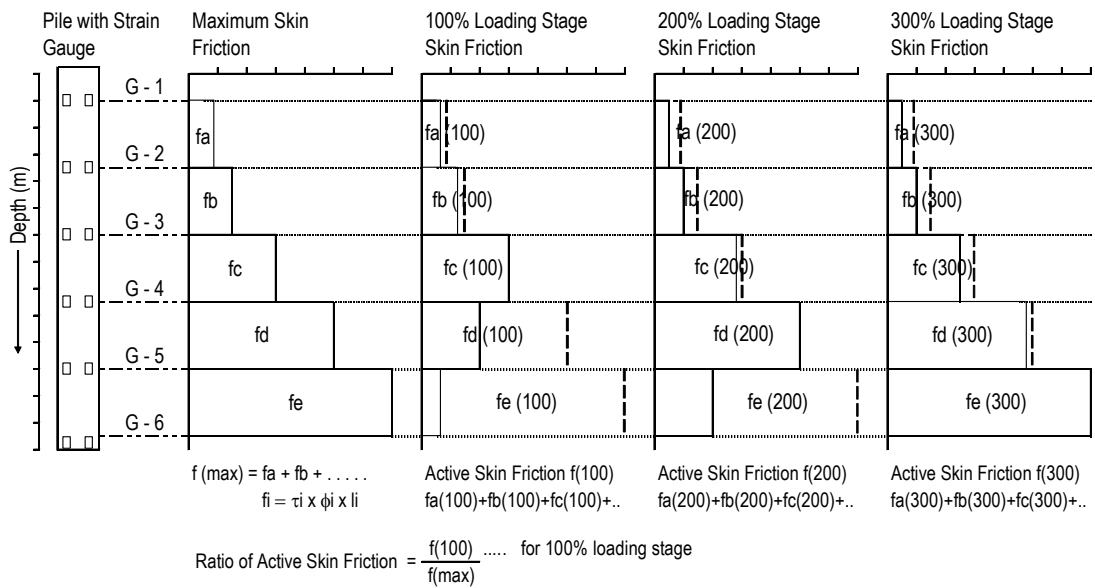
Pile with Strain Gauge

Maximum Skin Friction

100% Loading Stage Skin Friction

200% Loading Stage Skin Friction

300% Loading Stage Skin Friction

Depth (m)

G - 1
G - 2
G - 3
G - 4
G - 5
G - 6

fa
fb
fc
fd
fe

fa (100)
fb (100)
fc (100)
fd (100)
fe (100)

fa (200)
fb (200)
fc (200)
fd (200)
fe (200)

fa (300)
fb (300)
fc (300)
fd (300)
fe (300)

f (max) = fa + fb + . . . . .
fi = $\tau$i x $\phi$i x li

Active Skin Friction f(100)
fa(100)+fb(100)+fc(100)+..

Active Skin Friction f(200)
fa(200)+fb(200)+fc(200)+..

Active Skin Friction f(300)
fa(300)+fb(300)+fc(300)+..

Ratio of Active Skin Friction = $\frac{f(100)}{f(max)}$ ..... for 100% loading stage